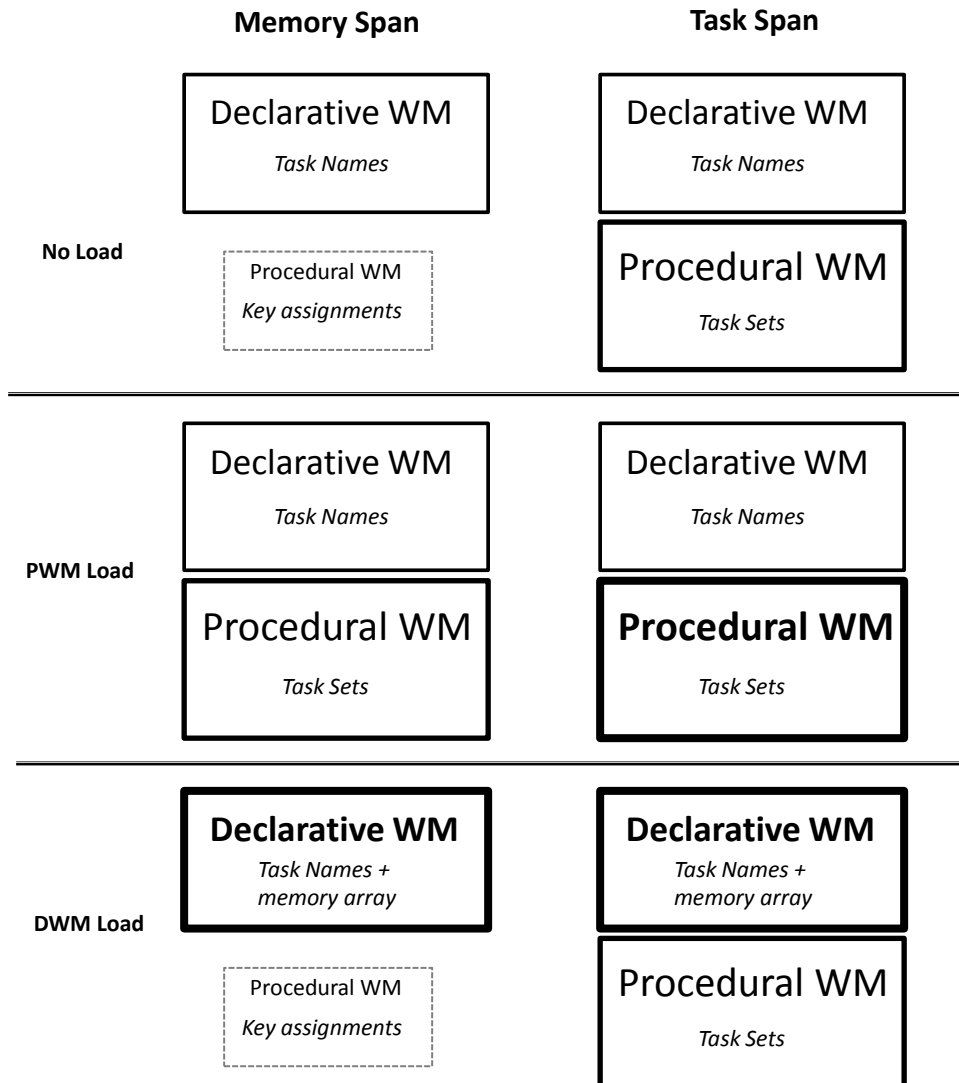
Memory Span

Task Span

Declarative WM
*Task Names*

Declarative WM
*Task Names*

No Load

Procedural WM
*Key assignments*

Procedural WM
*Task Sets*

Declarative WM
*Task Names*

Declarative WM
*Task Names*

PWM Load

Procedural WM
*Task Sets*

**Procedural WM**
*Task Sets*

**Declarative WM**
*Task Names + memory array*

**Declarative WM**
*Task Names + memory array*

DWM Load

Procedural WM
*Key assignments*

Procedural WM
*Task Sets*